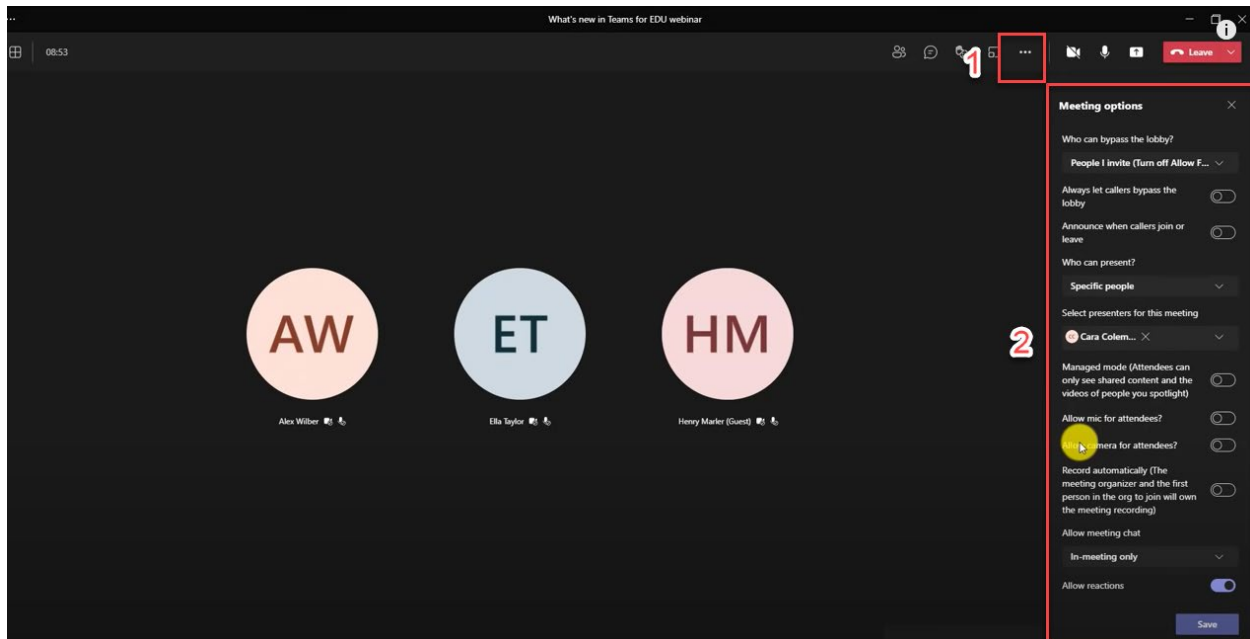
What's new in Teams for EDU webinar

08:53

1

Leave

Meeting options

Who can bypass the lobby?

People I invite (Turn off Allow F...

Always let callers bypass the lobby

Announce when callers join or leave

Who can present?

Specific people

Select presenters for this meeting

CC Cara Colem...

2

Managed mode (Attendees can only see shared content and the videos of people you spotlight)

Allow mic for attendees?

Allow camera for attendees?

Record automatically (The meeting organizer and the first person in the org to join will own the meeting recording)

Allow meeting chat

In-meeting only

Allow reactions

Save

AW

Alex Wilber

ET

Ella Taylor

HM

Henry Marler (Guest)